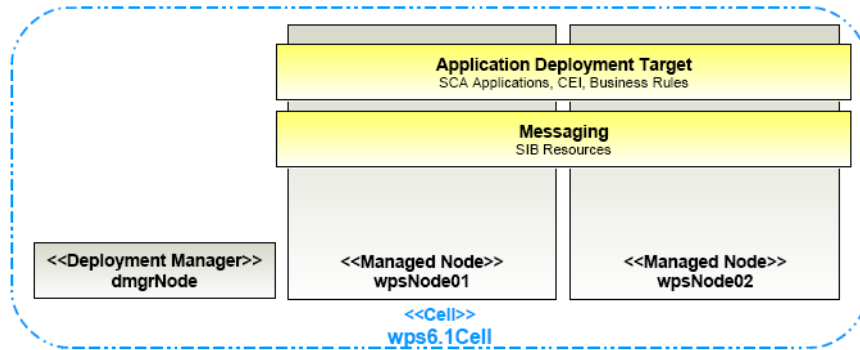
Application Deployment Target
SCA Applications, CEI, Business Rules

Messaging
SIB Resources

<<Deployment Manager>>
dmgrNode

<<Managed Node>>
wpsNode01

<<Managed Node>>
wpsNode02

<<Cell>>
wps6.1Cell